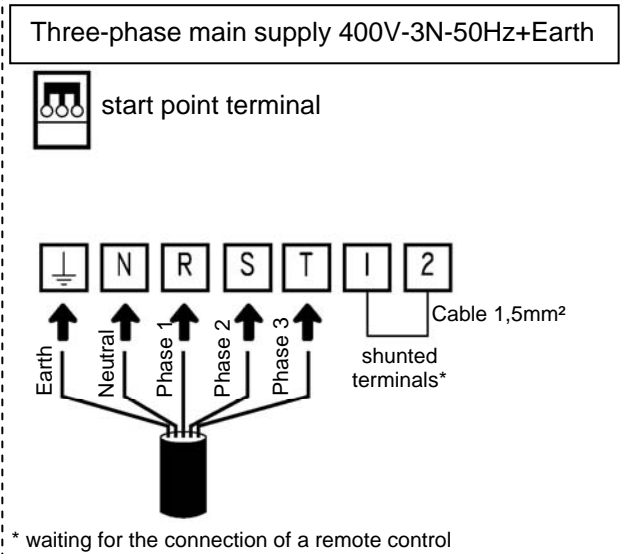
Three-phase main supply 400V-3N-50Hz+Earth

start point terminal

N R S T 1 2

Cable 1,5mm²

Earth Neutral Phase 1 Phase 2 Phase 3

shunted terminals*

* waiting for the connection of a remote control